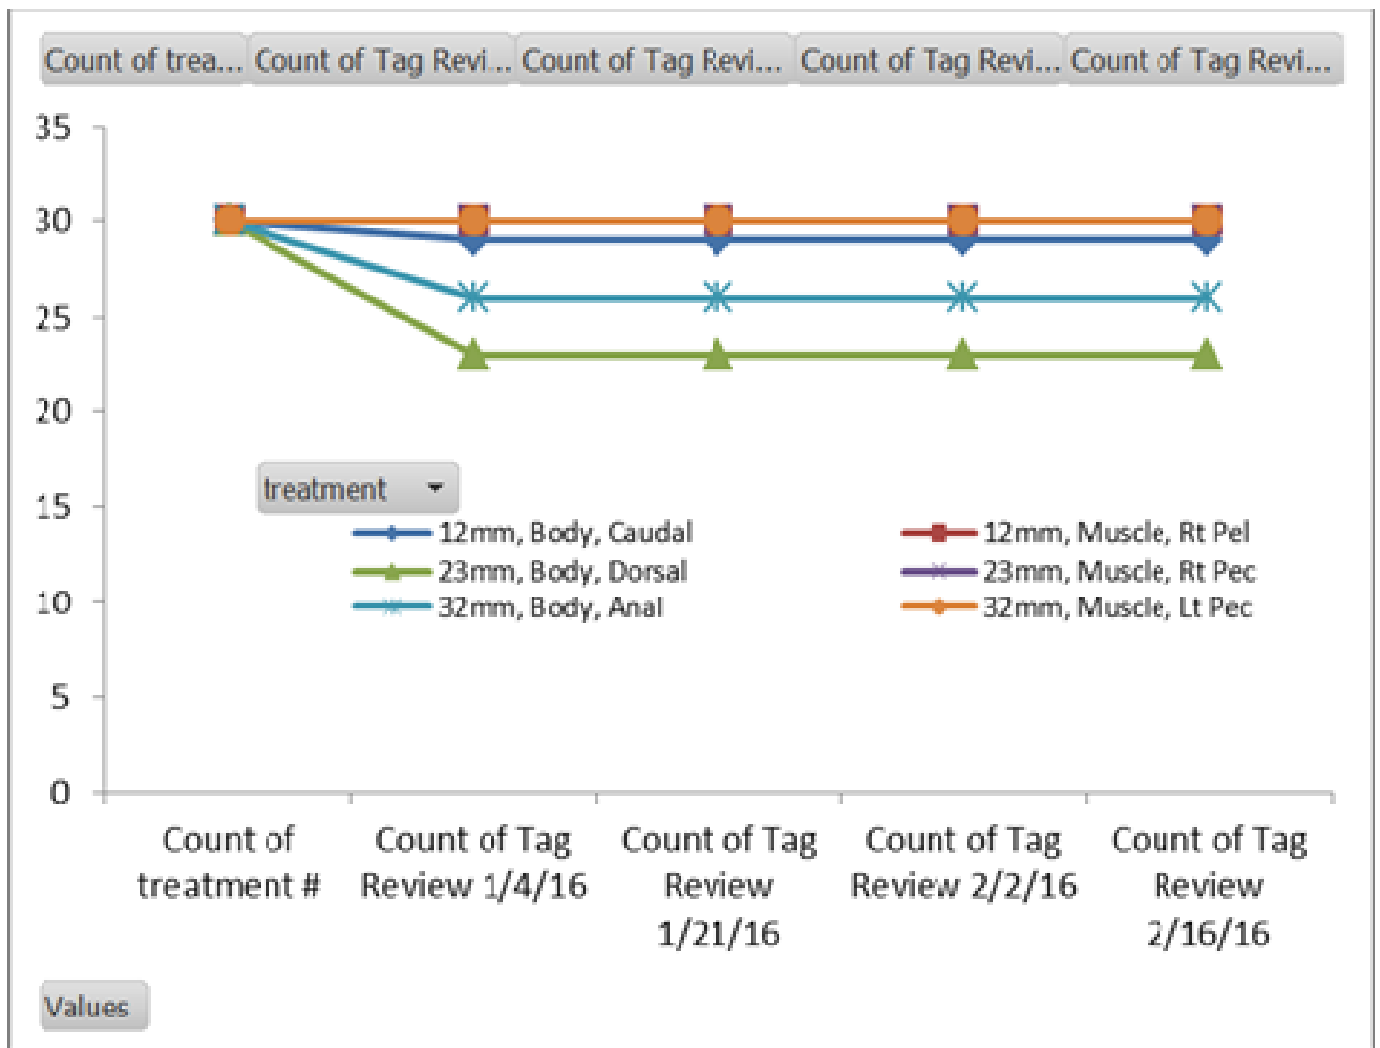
Count of trea... Count of Tag Revi... Count of Tag Revi... Count of Tag Revi... Count of Tag Revi...

35
30
25
20
15
10
5
0

treatment

12mm, Body, Caudal
23mm, Body, Dorsal
32mm, Body, Anal
12mm, Muscle, Rt Pel
23mm, Muscle, Rt Pec
32mm, Muscle, Lt Pec

Count of treatment #
Count of Tag Review 1/4/16
Count of Tag Review 1/21/16
Count of Tag Review 2/2/16
Count of Tag Review 2/16/16

Values